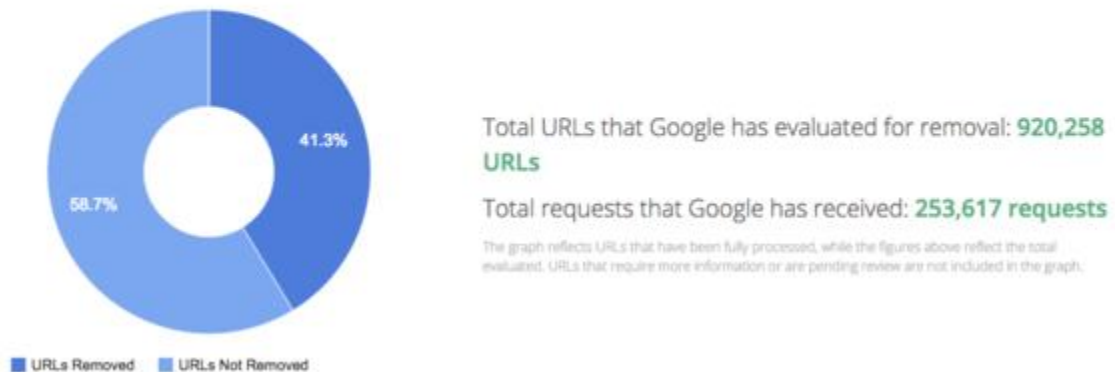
41.3%

58.7%

URLs Removed URLs Not Removed

Total URLs that Google has evaluated for removal: 920,258 URLs

Total requests that Google has received: 253,617 requests

The graph reflects URLs that have been fully processed, while the figures above reflect the total evaluated. URLs that require more information or are pending review are not included in the graph.